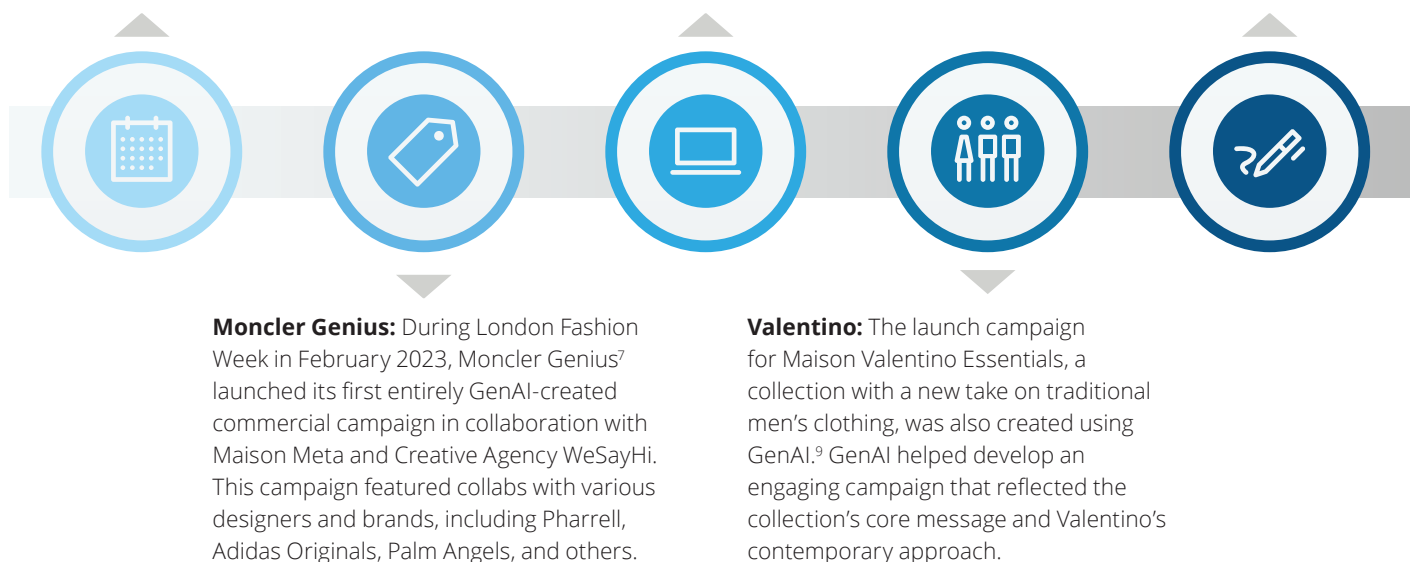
**Moncler Genius:** During London Fashion Week in February 2023, Moncler Genius$^7$ launched its first entirely GenAI-created commercial campaign in collaboration with Maison Meta and Creative Agency WeSayHi. This campaign featured collabs with various designers and brands, including Pharrell, Adidas Originals, Palm Angels, and others.

**Valentino:** The launch campaign for Maison Valentino Essentials, a collection with a new take on traditional men's clothing, was also created using GenAI.$^9$ GenAI helped develop an engaging campaign that reflected the collection's core message and Valentino's contemporary approach.